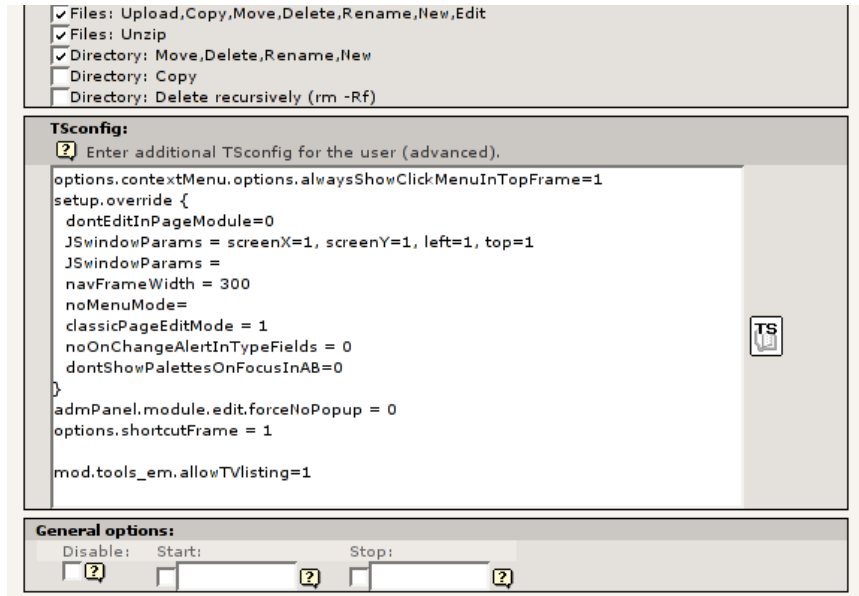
Files: Upload,Copy,Move,Delete,Rename,New,Edit
Files: Unzip
Directory: Move,Delete,Rename,New
Directory: Copy
Directory: Delete recursively (rm -Rf)

TSconfig:
Enter additional TSconfig for the user (advanced).

options.contextMenu.options.alwaysShowClickMenuInTopFrame=1
setup.override {
dontEditInPageModule=0
JSwindowParams = screenX=1, screenY=1, left=1, top=1
JSwindowParams =
navFrameWidth = 300
noMenuMode=
classicPageEditMode = 1
noOnChangeAlertInTypeFields = 0
dontShowPalettesOnFocusInAB=0
}
admPanel.module.edit.forceNoPopup = 0
options.shortcutFrame = 1

mod.tools_em.allowTVlisting=1

TS

General options:
Disable: Start: Stop: